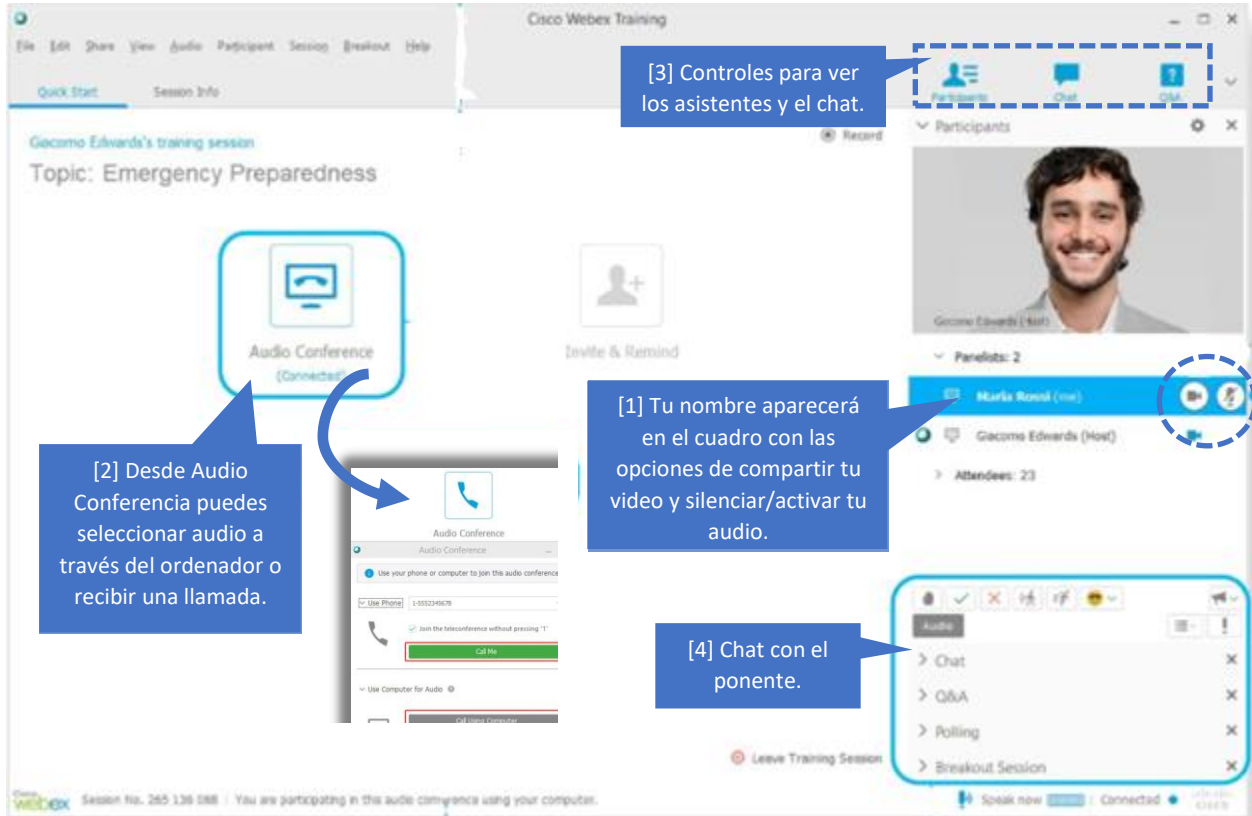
Cisco Webex Training

File Edit Share View Audio Participant Session Breakout Help

Quick Start Session Info

Giacomo Edwards's training session

Topic: Emergency Preparedness

Record

Audio Conference
(Connected)

Invite & Remind

[3] Controles para ver los asistentes y el chat.

Participants Chat Q&A

Participants

Giacomo Edwards (Host)

Panelists: 2

Maria Rossi (me)

Giacomo Edwards (Host)

Attendees: 23

[1] Tu nombre aparecerá en el cuadro con las opciones de compartir tu video y silenciar/activar tu audio.

[2] Desde Audio Conferencia puedes seleccionar audio a través del ordenador o recibir una llamada.

Audio Conference

Audio Conference

Use your phone or computer to join this audio conference

Use Phone 1-5552345678

Join the teleconference without pressing "1"

Call Me

Use Computer for Audio

Call Using Computer

Audio

[4] Chat con el ponente.

Chat

Q&A

Polling

Breakout Session

Leave Training Session

Cisco Webex Session No. 265 136 088 | You are participating in this audio conference using your computer.

Speak now | Connected